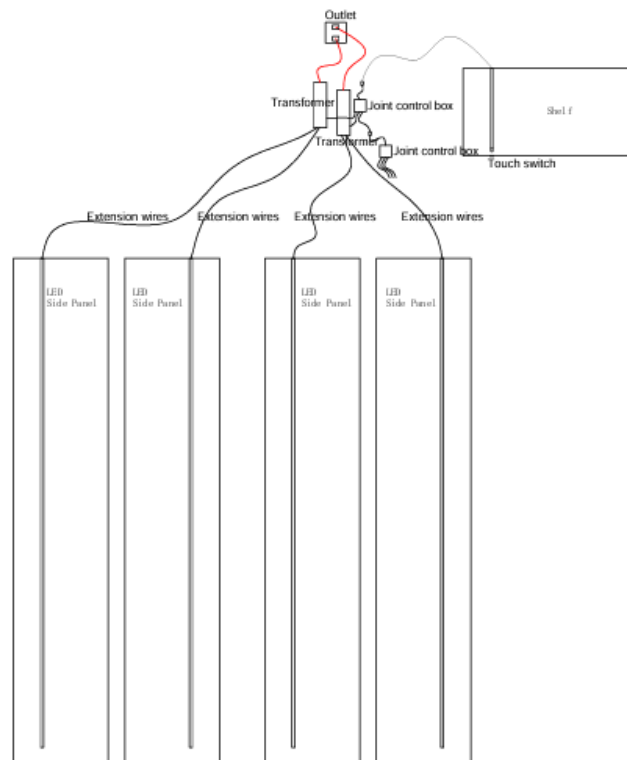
Outlet

Transformer

Joint control box

Transformer

Joint control box

Shelf

Touch switch

Extension wires

Extension wires

Extension wires

Extension wires

LED Side Panel

LED Side Panel

LED Side Panel

LED Side Panel